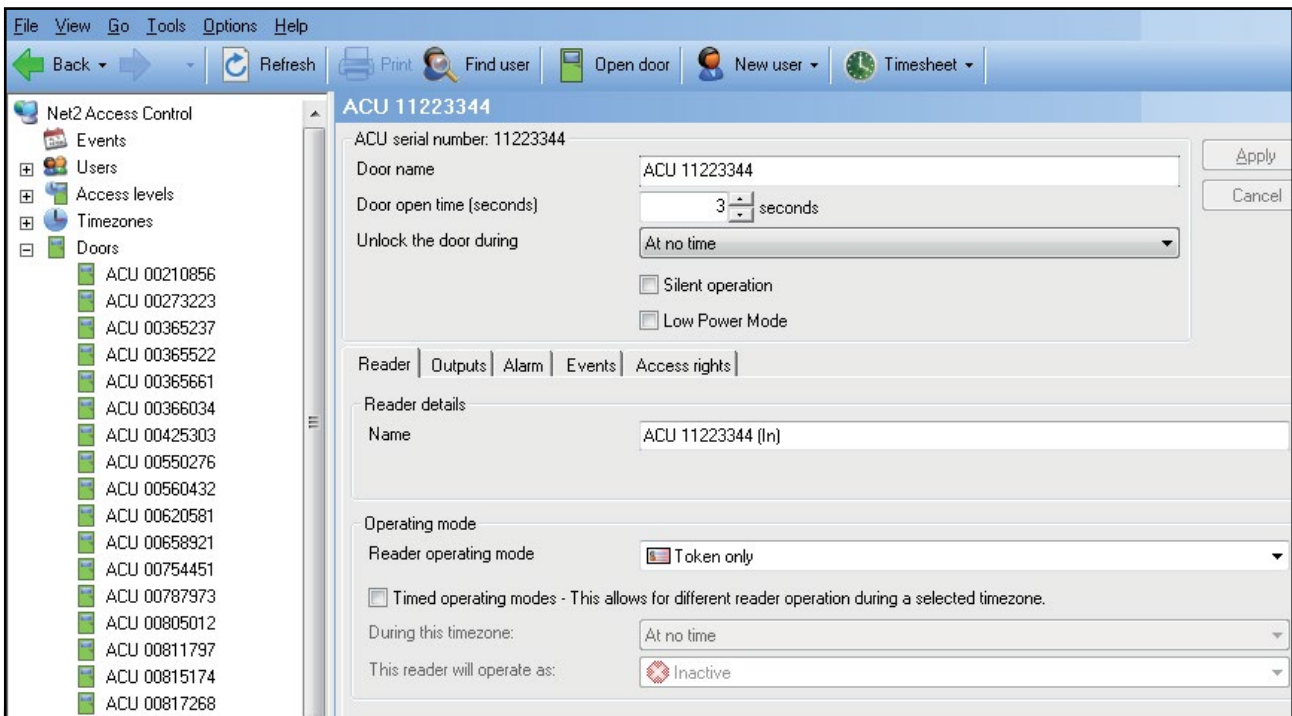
File View Go Tools Options Help

Back Refresh Print Find user Open door New user Timesheet

Net2 Access Control
Events
Users
Access levels
Timezones
Doors
ACU 00210856
ACU 00273223
ACU 00365237
ACU 00365522
ACU 00365661
ACU 00366034
ACU 00425303
ACU 00550276
ACU 00560432
ACU 00620581
ACU 00658921
ACU 00754451
ACU 00787973
ACU 00805012
ACU 00811797
ACU 00815174
ACU 00817268

ACU 11223344

ACU serial number: 11223344

Door name ACU 11223344

Door open time (seconds) 3 seconds

Unlock the door during At no time

Silent operation

Low Power Mode

Apply

Cancel

Reader Outputs Alarm Events Access rights

Reader details

Name ACU 11223344 (In)

Operating mode

Reader operating mode Token only

Timed operating modes - This allows for different reader operation during a selected timezone.

During this timezone: At no time

This reader will operate as: Inactive